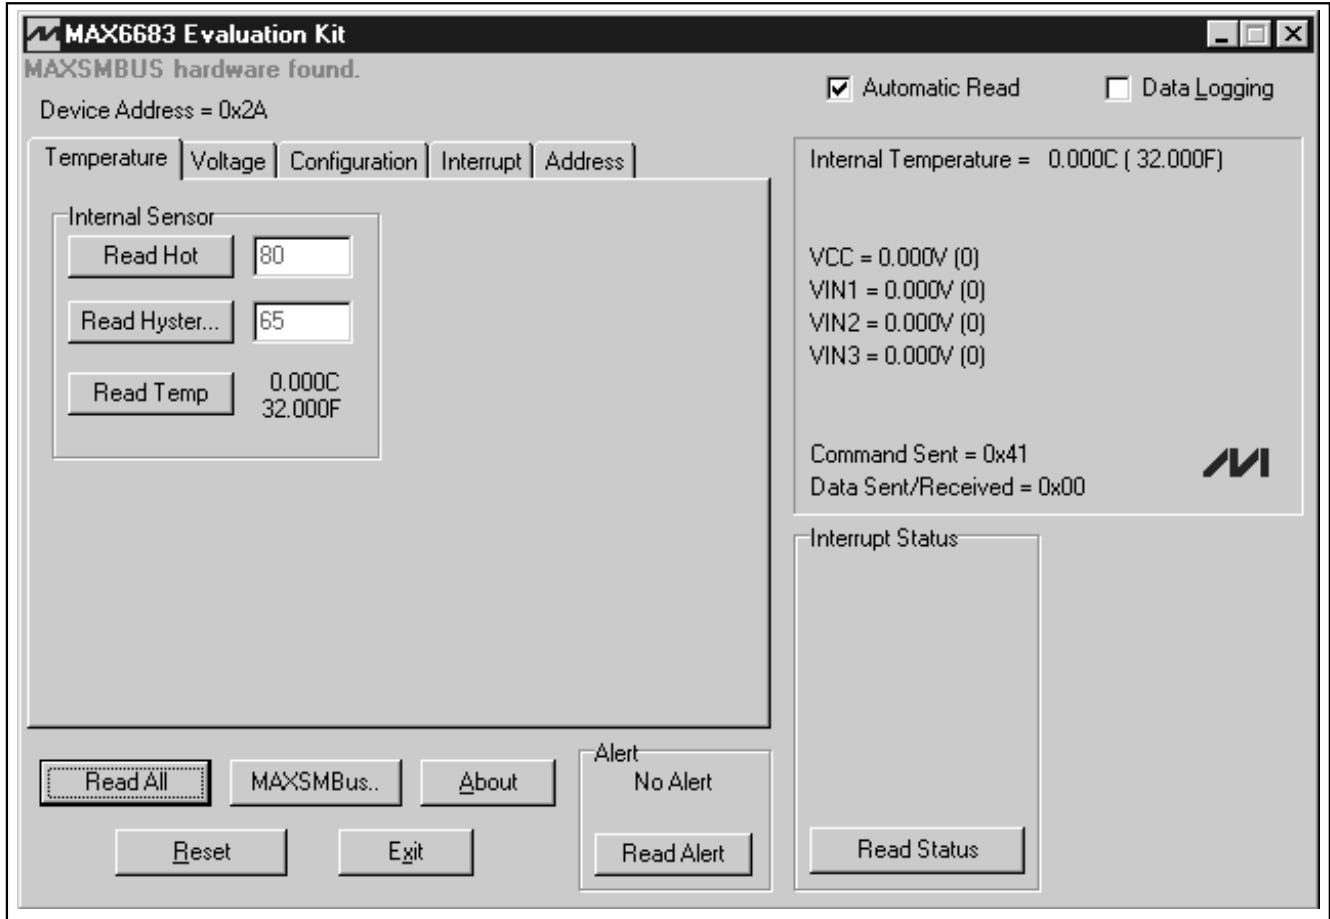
MAX6683 Evaluation Kit
MAXSMBUS hardware found.
Device Address = 0x2A

Automatic Read
Data Logging

Temperature | Voltage | Configuration | Interrupt | Address

Internal Sensor
Read Hot 80
Read Hyster... 65
Read Temp 0.000C 32.000F

Internal Temperature = 0.000C ( 32.000F)

VCC = 0.000V (0)
VIN1 = 0.000V (0)
VIN2 = 0.000V (0)
VIN3 = 0.000V (0)

Command Sent = 0x41
Data Sent/Received = 0x00

Interrupt Status

Read All
MAXSMBus..
About
Reset
Exit

Alert
No Alert
Read Alert

Read Status